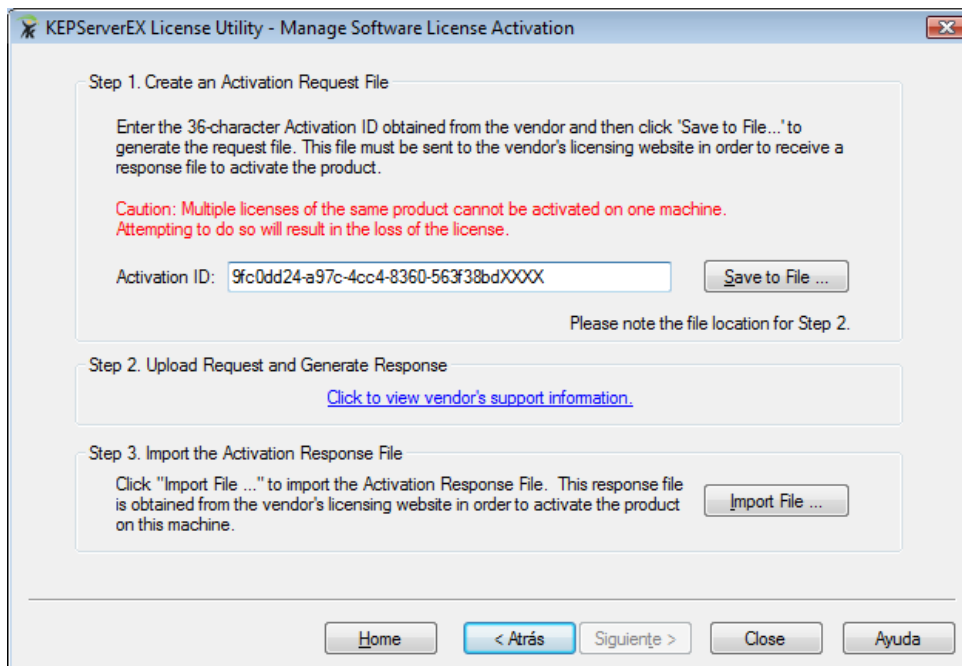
KEPServerEX License Utility - Manage Software License Activation

Step 1. Create an Activation Request File

Enter the 36-character Activation ID obtained from the vendor and then click 'Save to File...' to generate the request file. This file must be sent to the vendor's licensing website in order to receive a response file to activate the product.

Caution: Multiple licenses of the same product cannot be activated on one machine. Attempting to do so will result in the loss of the license.

Activation ID: 9fc0dd24-a97c-4cc4-8360-563f38bdXXXX

Save to File ...

Please note the file location for Step 2.

Step 2. Upload Request and Generate Response

Click to view vendor's support information.

Step 3. Import the Activation Response File

Click "Import File ..." to import the Activation Response File. This response file is obtained from the vendor's licensing website in order to activate the product on this machine.

Import File ...

Home

< Atrás

Siguiente >

Close

Ayuda